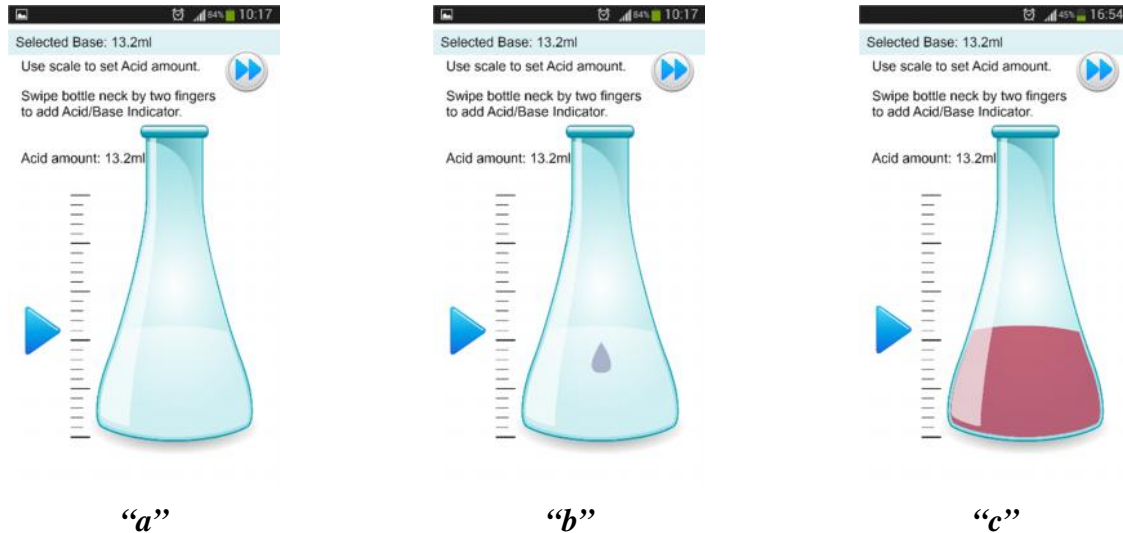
84% 10:17

Selected Base: 13.2ml

Use scale to set Acid amount.

Swipe bottle neck by two fingers to add Acid/Base Indicator.

Acid amount: 13.2ml

84% 10:17

Selected Base: 13.2ml

Use scale to set Acid amount.

Swipe bottle neck by two fingers to add Acid/Base Indicator.

Acid amount: 13.2ml

45% 16:54

Selected Base: 13.2ml

Use scale to set Acid amount.

Swipe bottle neck by two fingers to add Acid/Base Indicator.

Acid amount: 13.2ml

“a”

“b”

“c”